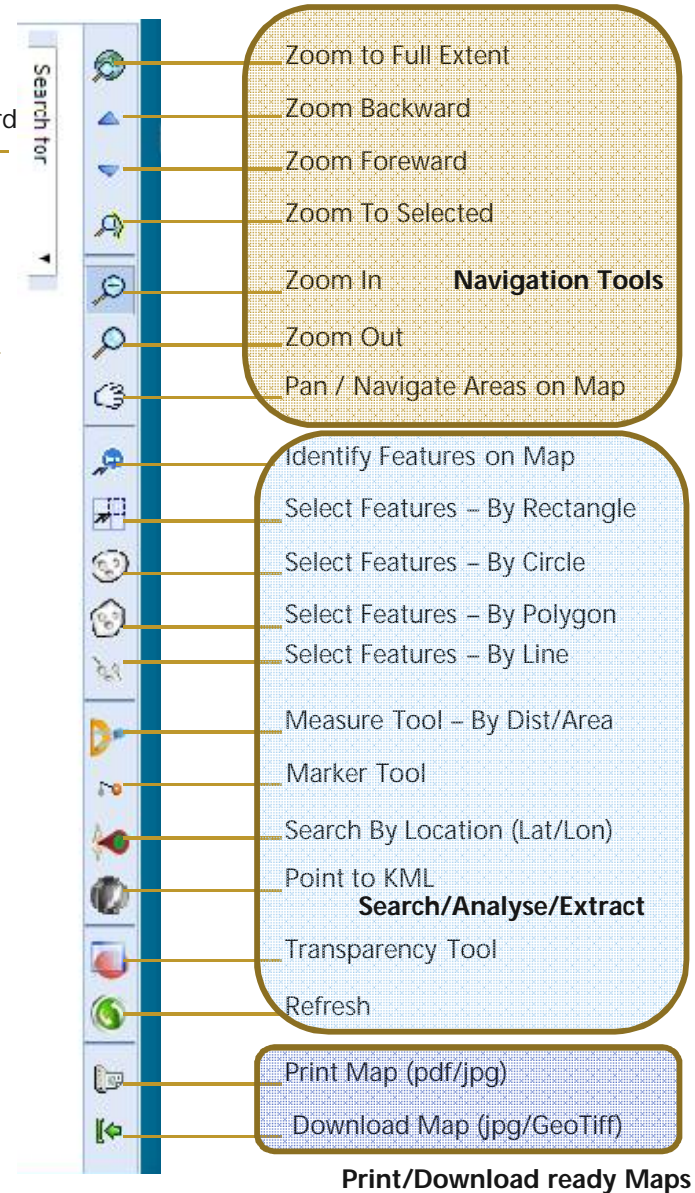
Search for

rd

Zoom to Full Extent

Zoom Backward

Zoom Foreward

Zoom To Selected

Zoom In

Navigation Tools

Zoom Out

Pan / Navigate Areas on Map

Identify Features on Map

Select Features – By Rectangle

Select Features – By Circle

Select Features – By Polygon

Select Features – By Line

Measure Tool – By Dist/Area

Marker Tool

Search By Location (Lat/Lon)

Point to KML

Search/Analyse/Extract

Transparency Tool

Refresh

Print Map (pdf/jpg)

Download Map (jpg/GeoTiff)

Print/Download ready Maps